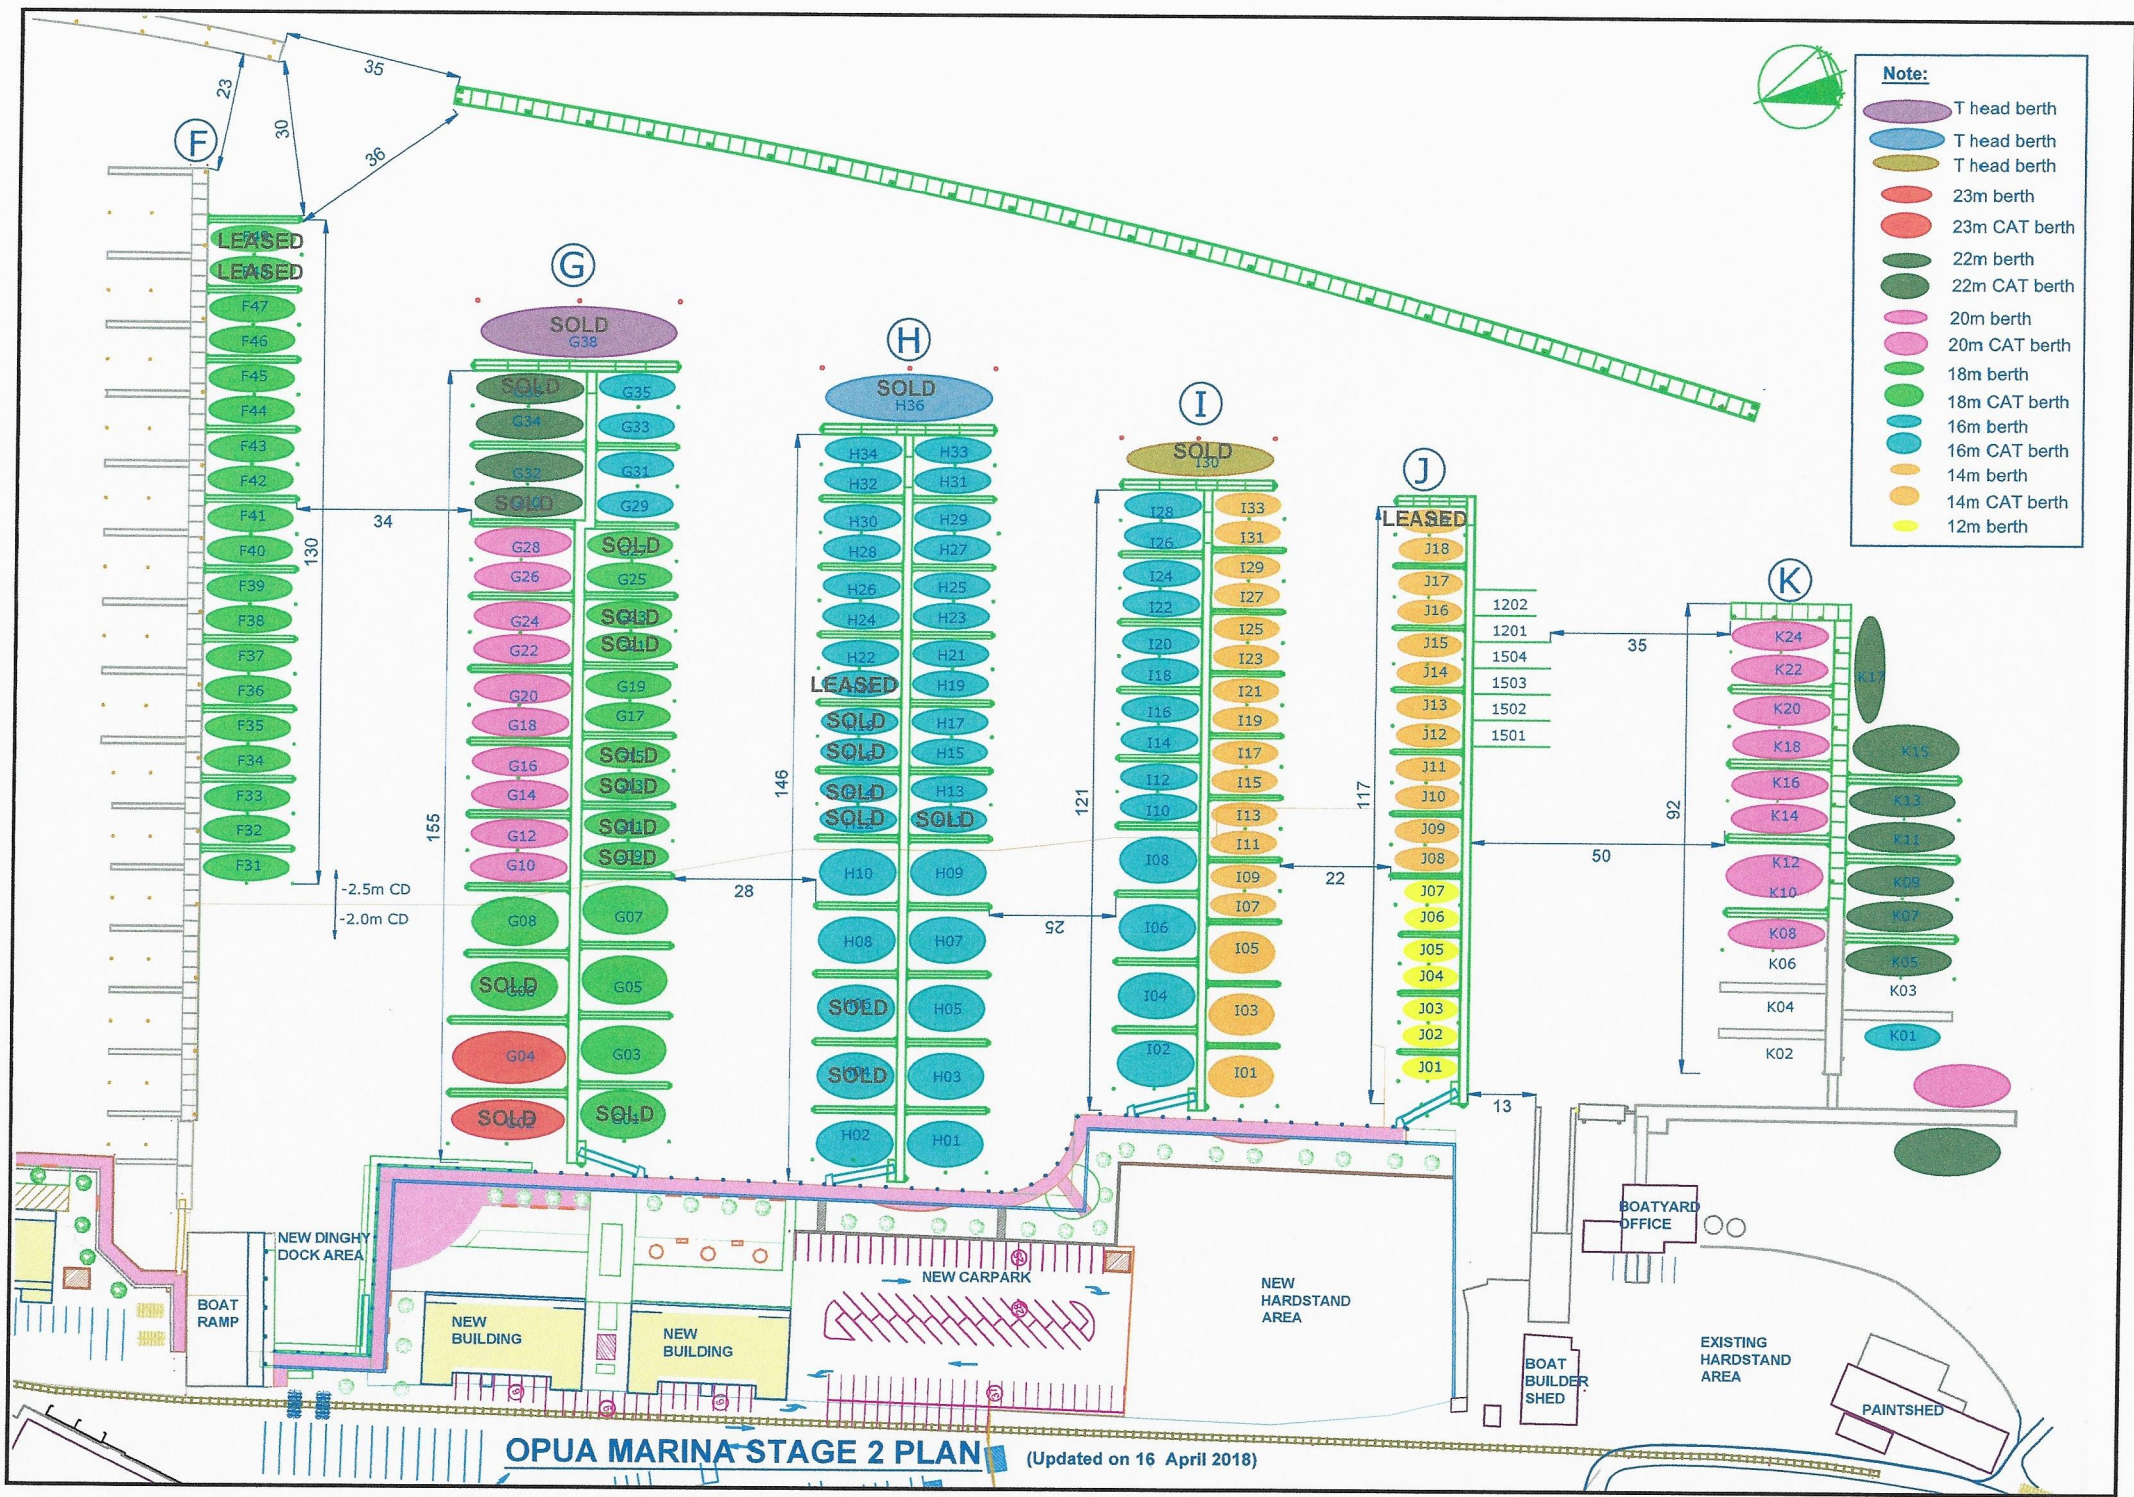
Note:
T head berth
T head berth
T head berth
23m berth
23m CAT berth
22m berth
22m CAT berth
20m berth
20m CAT berth
18m berth
18m CAT berth
16m berth
16m CAT berth
14m berth
14m CAT berth
12m berth

F
23
30
35
36
LEASED
LEASED
F47
F46
F45
F44
F43
F42
F41
F40
F39
F38
F37
F36
F35
F34
F33
F32
F31
130
34
-2.5m CD
-2.0m CD

G
SOLD
G38
SOLD
G34
G32
SOLD
G35
G33
G31
G29
G28
G26
G24
G22
G20
G18
G16
G14
G12
G10
SOLD
G25
SOLD
SOLD
G19
G17
SOLD
SOLD
SOLD
SOLD
155
G08
G07
SOLD
G05
G04
G03
SOLD
SOLD
28

H
SOLD
H36
H34
H33
H32
H31
H30
H29
H28
H27
H26
H25
H24
H23
H22
H21
LEASED
H19
SOLD
H17
SOLD
H15
SOLD
H13
SOLD
SOLD
146
H10
H09
H08
H07
SOLD
H05
SOLD
H03
H02
H01
25

I
SOLD
I30
I28
I33
I26
I31
I24
I29
I22
I27
I20
I25
I18
I23
I16
I21
I14
I19
I12
I17
I10
I15
I13
I11
121
I08
I09
I07
I06
I05
I04
I03
I02
I01
22

J
LEASED
J18
J17
J16
J15
J14
J13
J12
J11
J10
J09
J08
J07
J06
J05
J04
J03
J02
J01
117
13
1202
1201
1504
1503
1502
1501
35
50

K
K24
K22
K20
K18
K16
K14
K12
K10
K08
K06
K04
K02
K17
K15
K13
K11
K09
K07
K05
K03
K01
92

NEW DINGHY DOCK AREA
BOAT RAMP
NEW BUILDING
NEW BUILDING
NEW CARPARK
NEW HARDSTAND AREA
BOATYARD OFFICE
BOAT BUILDER SHED
EXISTING HARDSTAND AREA
PAINTSHED
OPUA MARINA STAGE 2 PLAN
(Updated on 16 April 2018)